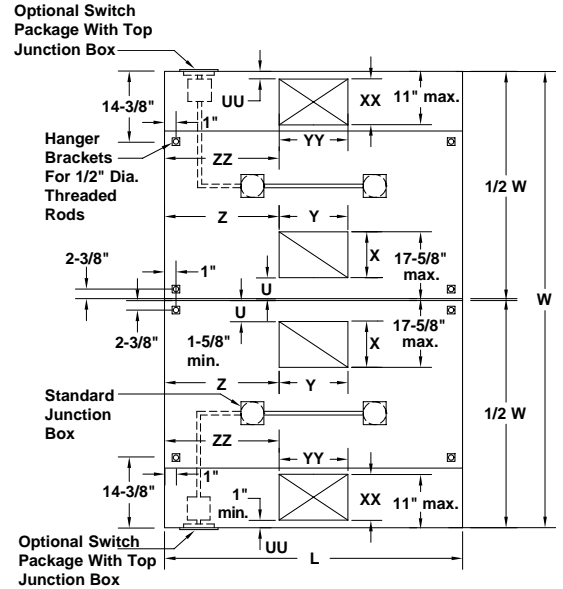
Optional Switch Package With Top Junction Box

14-3/8"

UU

XX

11" max.

1"

Hanger Brackets For 1/2" Dia. Threaded Rods

YY

ZZ

1/2 W

Z

Y

2-3/8"

1"

X

17-5/8" max.

U

W

U

2-3/8"

1-5/8" min.

X

17-5/8" max.

Standard Junction Box

Z

Y

1/2 W

ZZ

YY

14-3/8"

1"

1" min.

XX

11" max.

Optional Switch Package With Top Junction Box

UU

L